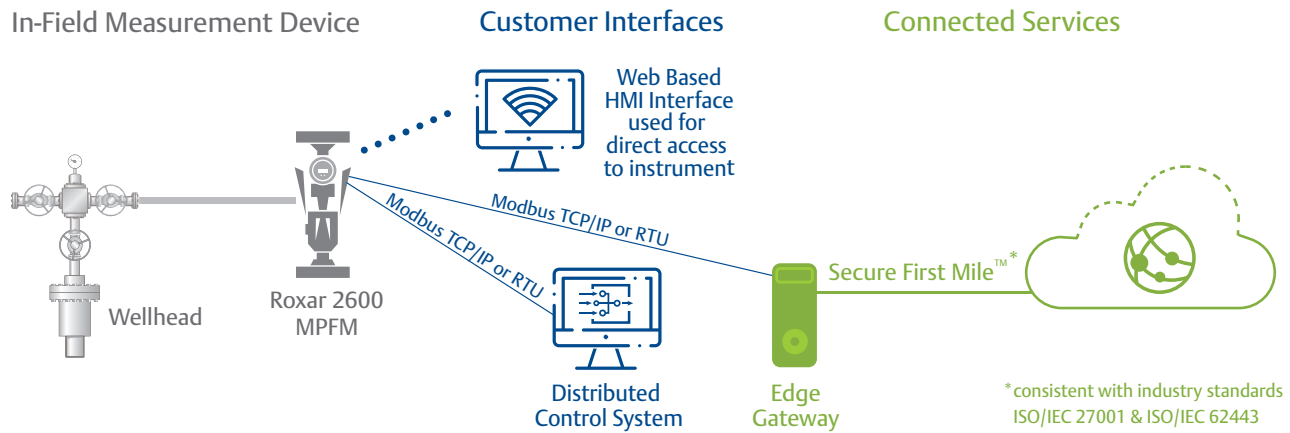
In-Field Measurement Device

Customer Interfaces

Connected Services

Web Based HMI Interface used for direct access to instrument

Modbus TCP/IP or RTU

Modbus TCP/IP or RTU

Wellhead

Roxar 2600 MPFM

Secure First Mile™*

Distributed Control System

Edge Gateway

*consistent with industry standards ISO/IEC 27001 & ISO/IEC 62443